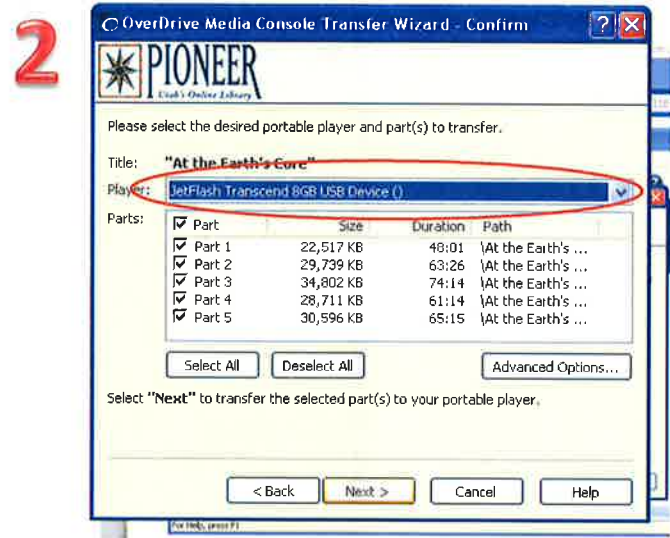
2

OverDrive Media Console Transfer Wizard - Confirm

PIONEER
Utah's Online Library

Please select the desired portable player and part(s) to transfer.

Title: "At the Earth's Core"

Player: JetFlash Transcend 8GB USB Device ()

Parts:

| Part | Size | Duration | Path |
|---|---|---|---|
| Part 1 | 22,517 KB | 48:01 | \At the Earth's ... |
| Part 2 | 29,739 KB | 63:26 | \At the Earth's ... |
| Part 3 | 34,802 KB | 74:14 | \At the Earth's ... |
| Part 4 | 28,711 KB | 61:14 | \At the Earth's ... |
| Part 5 | 30,596 KB | 65:15 | \At the Earth's ... |

Select All
Deselect All
Advanced Options...

Select "Next" to transfer the selected part(s) to your portable player.

< Back
Next >
Cancel
Help

For Help, press F1